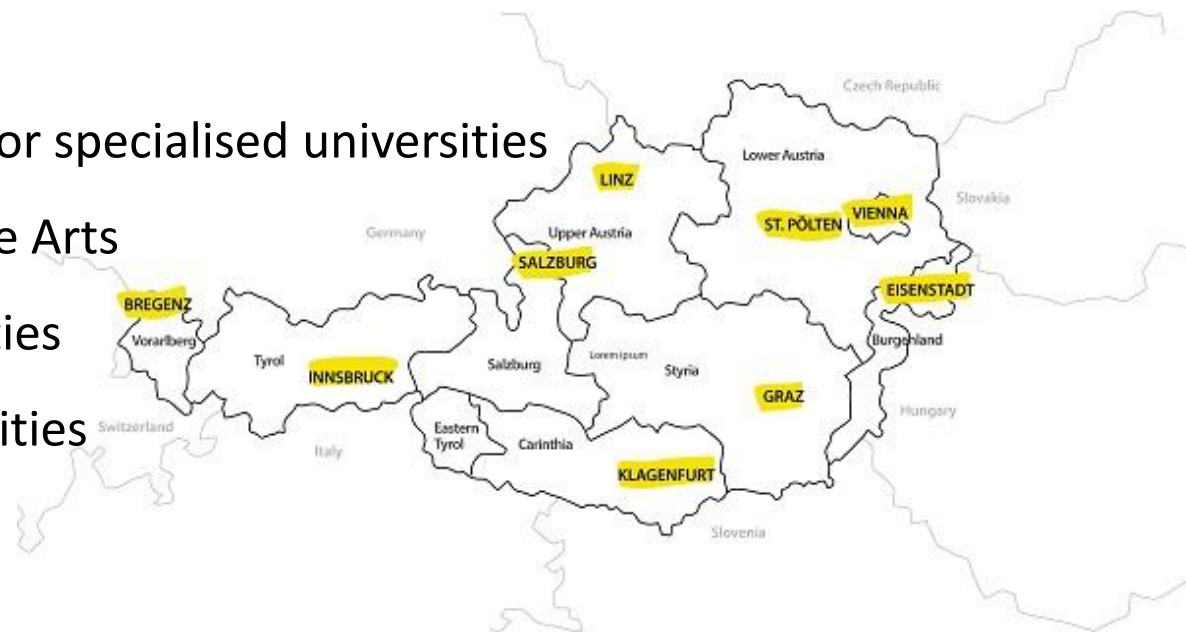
or specialised universities

e Arts

ies

ities

Czech Republic
Lower Austria
Slovakia
LINZ
ST. PÖLTEN
VIENNA
Germany
Upper Austria
SALZBURG
EISENSTADT
BREGENZ
Vorarlberg
Burgenland
Tyrol
INNSBRUCK
Salzburg
Loremipsum
Styria
GRAZ
Switzerland
Hungary
Eastern Tyrol
Carinthia
Italy
KLAGENFURT
Slovenia